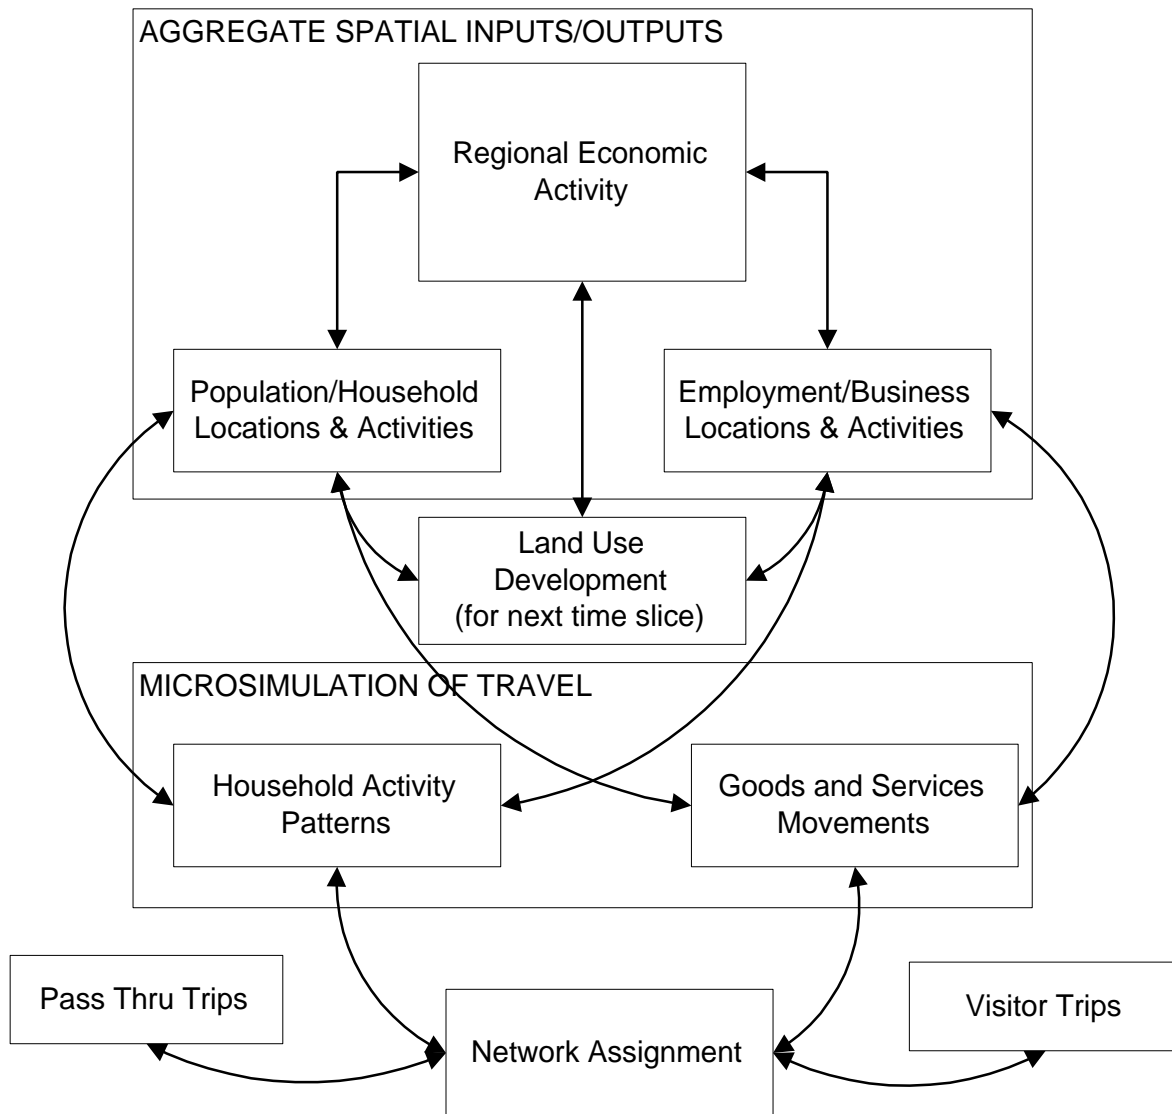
AGGREGATE SPATIAL INPUTS/OUTPUTS

Regional Economic Activity

Population/Household Locations & Activities

Employment/Business Locations & Activities

Land Use Development (for next time slice)

MICROSIMULATION OF TRAVEL

Household Activity Patterns

Goods and Services Movements

Pass Thru Trips

Network Assignment

Visitor Trips